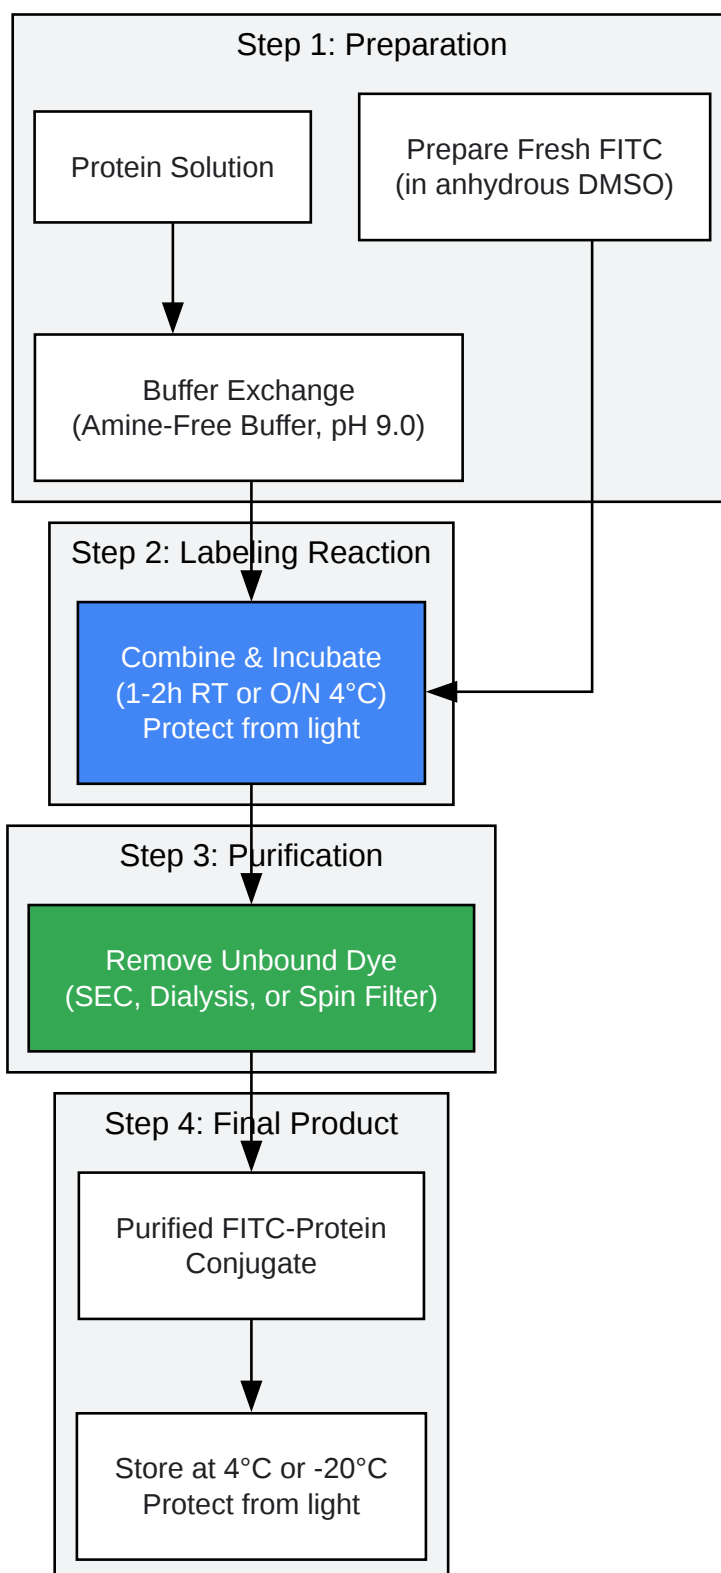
Step 1: Preparation

Protein Solution

Prepare Fresh FITC
(in anhydrous DMSO)

Buffer Exchange
(Amine-Free Buffer, pH 9.0)

Step 2: Labeling Reaction

Combine & Incubate
(1-2h RT or O/N 4°C)
Protect from light

Step 3: Purification

Remove Unbound Dye
(SEC, Dialysis, or Spin Filter)

Step 4: Final Product

Purified FITC-Protein
Conjugate

Store at 4°C or -20°C
Protect from light